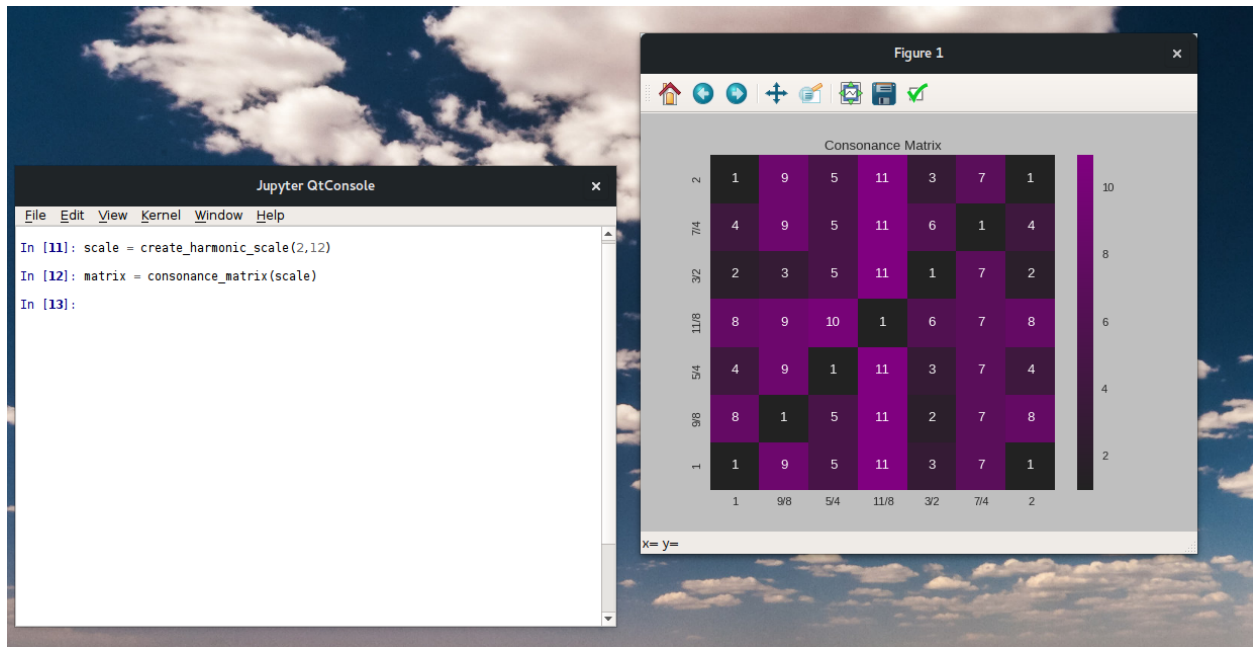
Jupyter QtConsole

File Edit View Kernel Window Help

In [11]: scale = create_harmonic_scale(2,12)

In [12]: matrix = consonance_matrix(scale)

In [13]:

Figure 1

Consonance Matrix

| | | | | | | | |
|---|---|---|---|---|---|---|---|
| 2 | 1 | 9 | 5 | 11 | 3 | 7 | 1 |
| 7/4 | 4 | 9 | 5 | 11 | 6 | 1 | 4 |
| 3/2 | 2 | 3 | 5 | 11 | 1 | 7 | 2 |
| 11/8 | 8 | 9 | 10 | 1 | 6 | 7 | 8 |
| 5/4 | 4 | 9 | 1 | 11 | 3 | 7 | 4 |
| 9/8 | 8 | 1 | 5 | 11 | 2 | 7 | 8 |
| 1 | 1 | 9 | 5 | 11 | 3 | 7 | 1 |
| | 1 | 9/8 | 5/4 | 11/8 | 3/2 | 7/4 | 2 |

10
8
6
4
2

x= y=